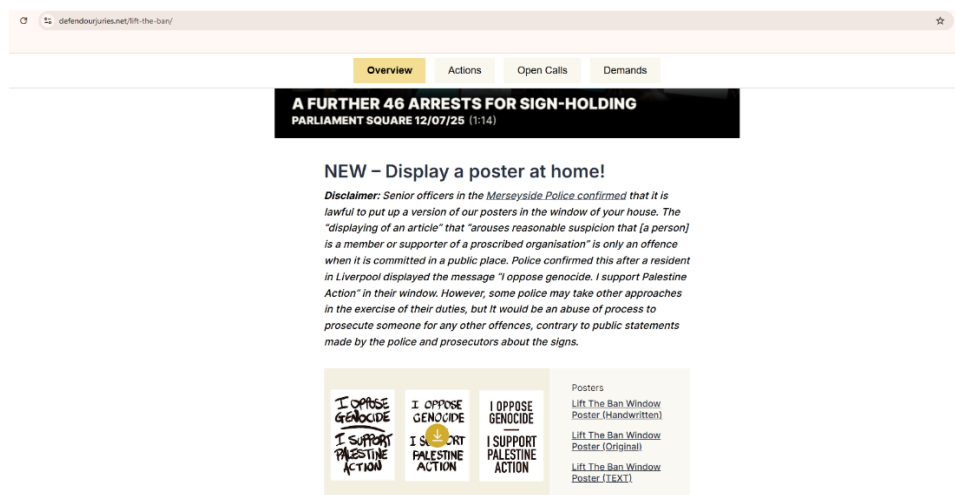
defendourjuries.net/lift-the-ban/

Overview Actions Open Calls Demands

A FURTHER 46 ARRESTS FOR SIGN-HOLDING
PARLIAMENT SQUARE 12/07/25 (1:14)

NEW – Display a poster at home!

Disclaimer: Senior officers in the Merseyside Police confirmed that it is lawful to put up a version of our posters in the window of your house. The "displaying of an article" that "arouses reasonable suspicion that [a person] is a member or supporter of a proscribed organisation" is only an offence when it is committed in a public place. Police confirmed this after a resident in Liverpool displayed the message "I oppose genocide. I support Palestine Action" in their window. However, some police may take other approaches in the exercise of their duties, but it would be an abuse of process to prosecute someone for any other offences, contrary to public statements made by the police and prosecutors about the signs.

I OPPOSE GENOCIDE I SUPPORT PALESTINE ACTION

I OPPOSE GENOCIDE I SUPPORT PALESTINE ACTION

I OPPOSE GENOCIDE I SUPPORT PALESTINE ACTION

Posters
Lift The Ban Window Poster (Handwritten)
Lift The Ban Window Poster (Original)
Lift The Ban Window Poster (TEXT)